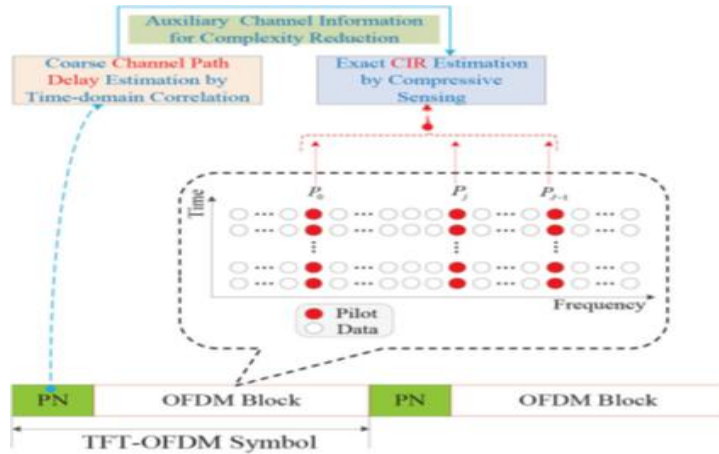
Auxiliary Channel Information for Complexity Reduction

Coarse Channel Path Delay Estimation by Time-domain Correlation

Exact CIR Estimation by Compressive Sensing

$P_0$

$P_i$

$P_{P-1}$

Time

Frequency

Pilot

Data

PN

OFDM Block

PN

OFDM Block

TFT-OFDM Symbol